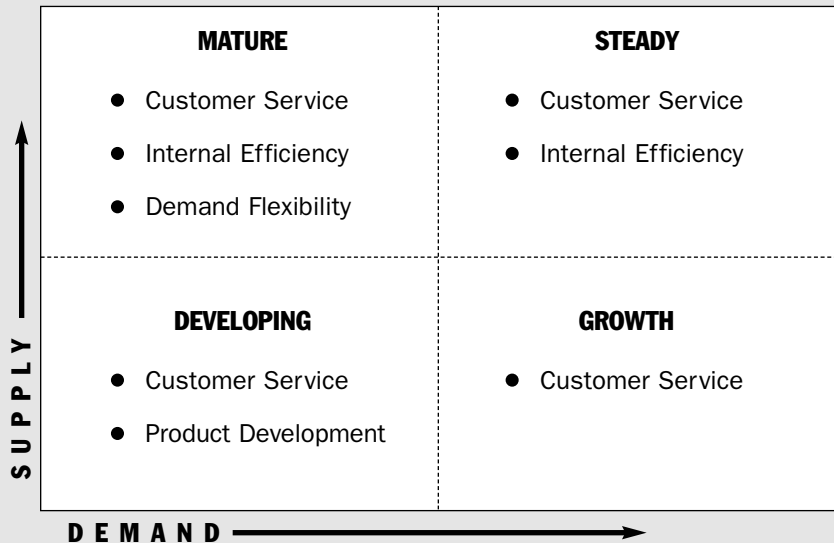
MATURE

- Customer Service
- Internal Efficiency
- Demand Flexibility

STEADY

- Customer Service
- Internal Efficiency

DEVELOPING

- Customer Service
- Product Development

GROWTH

- Customer Service

SUPPLY

DEMAND